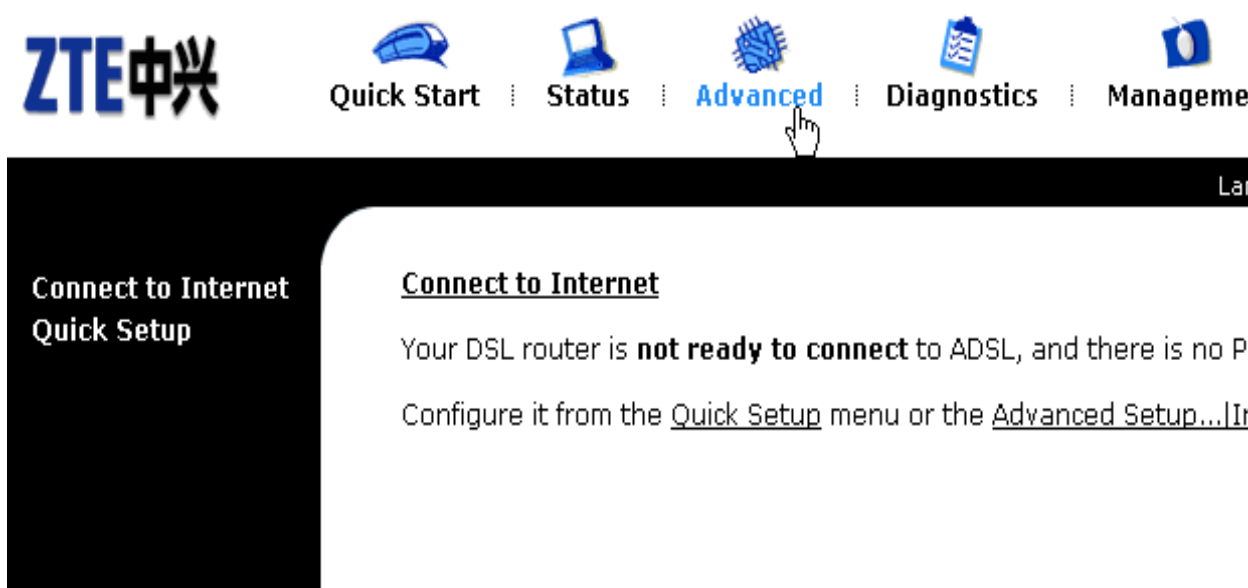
ZTE中兴

Quick Start | Status | Advanced | Diagnostics | Manageme

La

Connect to Internet
Quick Setup

Connect to Internet

Your DSL router is **not ready to connect** to ADSL, and there is no P

Configure it from the Quick Setup menu or the Advanced Setup...|I